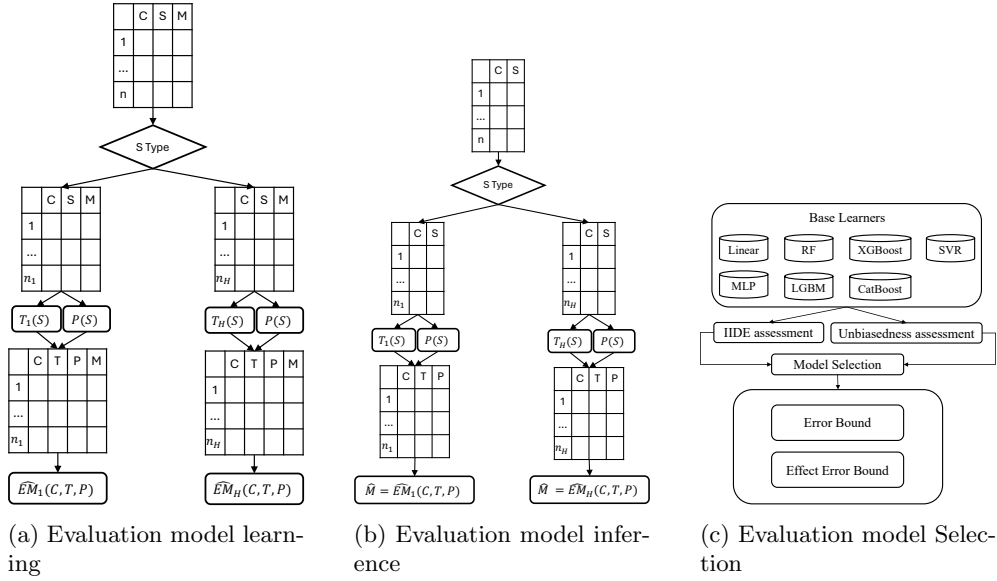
| | C | S | M |
|---|---|---|---|
| 1 | | | |
| ... | | | |
| n | | | |

S Type

| | C | S | M |
|---|---|---|---|
| 1 | | | |
| ... | | | |
| $n_1$ | | | |

| | C | S | M |
|---|---|---|---|
| 1 | | | |
| ... | | | |
| $n_H$ | | | |

$T_1(S)$ $P(S)$

$T_H(S)$ $P(S)$

| | C | T | P | M |
|---|---|---|---|---|
| 1 | | | | |
| ... | | | | |
| $n_1$ | | | | |

| | C | T | P | M |
|---|---|---|---|---|
| 1 | | | | |
| ... | | | | |
| $n_H$ | | | | |

$\widehat{EM}_1(C,T,P)$

$\widehat{EM}_H(C,T,P)$

(a) Evaluation model learning

| | C | S |
|---|---|---|
| 1 | | |
| ... | | |
| n | | |

S Type

| | C | S |
|---|---|---|
| 1 | | |
| ... | | |
| $n_1$ | | |

| | C | S |
|---|---|---|
| 1 | | |
| ... | | |
| $n_H$ | | |

$T_1(S)$ $P(S)$

$T_H(S)$ $P(S)$

| | C | T | P |
|---|---|---|---|
| 1 | | | |
| ... | | | |
| $n_1$ | | | |

| | C | T | P |
|---|---|---|---|
| 1 | | | |
| ... | | | |
| $n_H$ | | | |

$\widehat{M} = \widehat{EM}_1(C,T,P)$

$\widehat{M} = \widehat{EM}_H(C,T,P)$

(b) Evaluation model inference

Base Learners

Linear RF XGBoost SVR

MLP LGBM CatBoost

IIDE assessment

Unbiasedness assessment

Model Selection

Error Bound

Effect Error Bound

(c) Evaluation model Selection